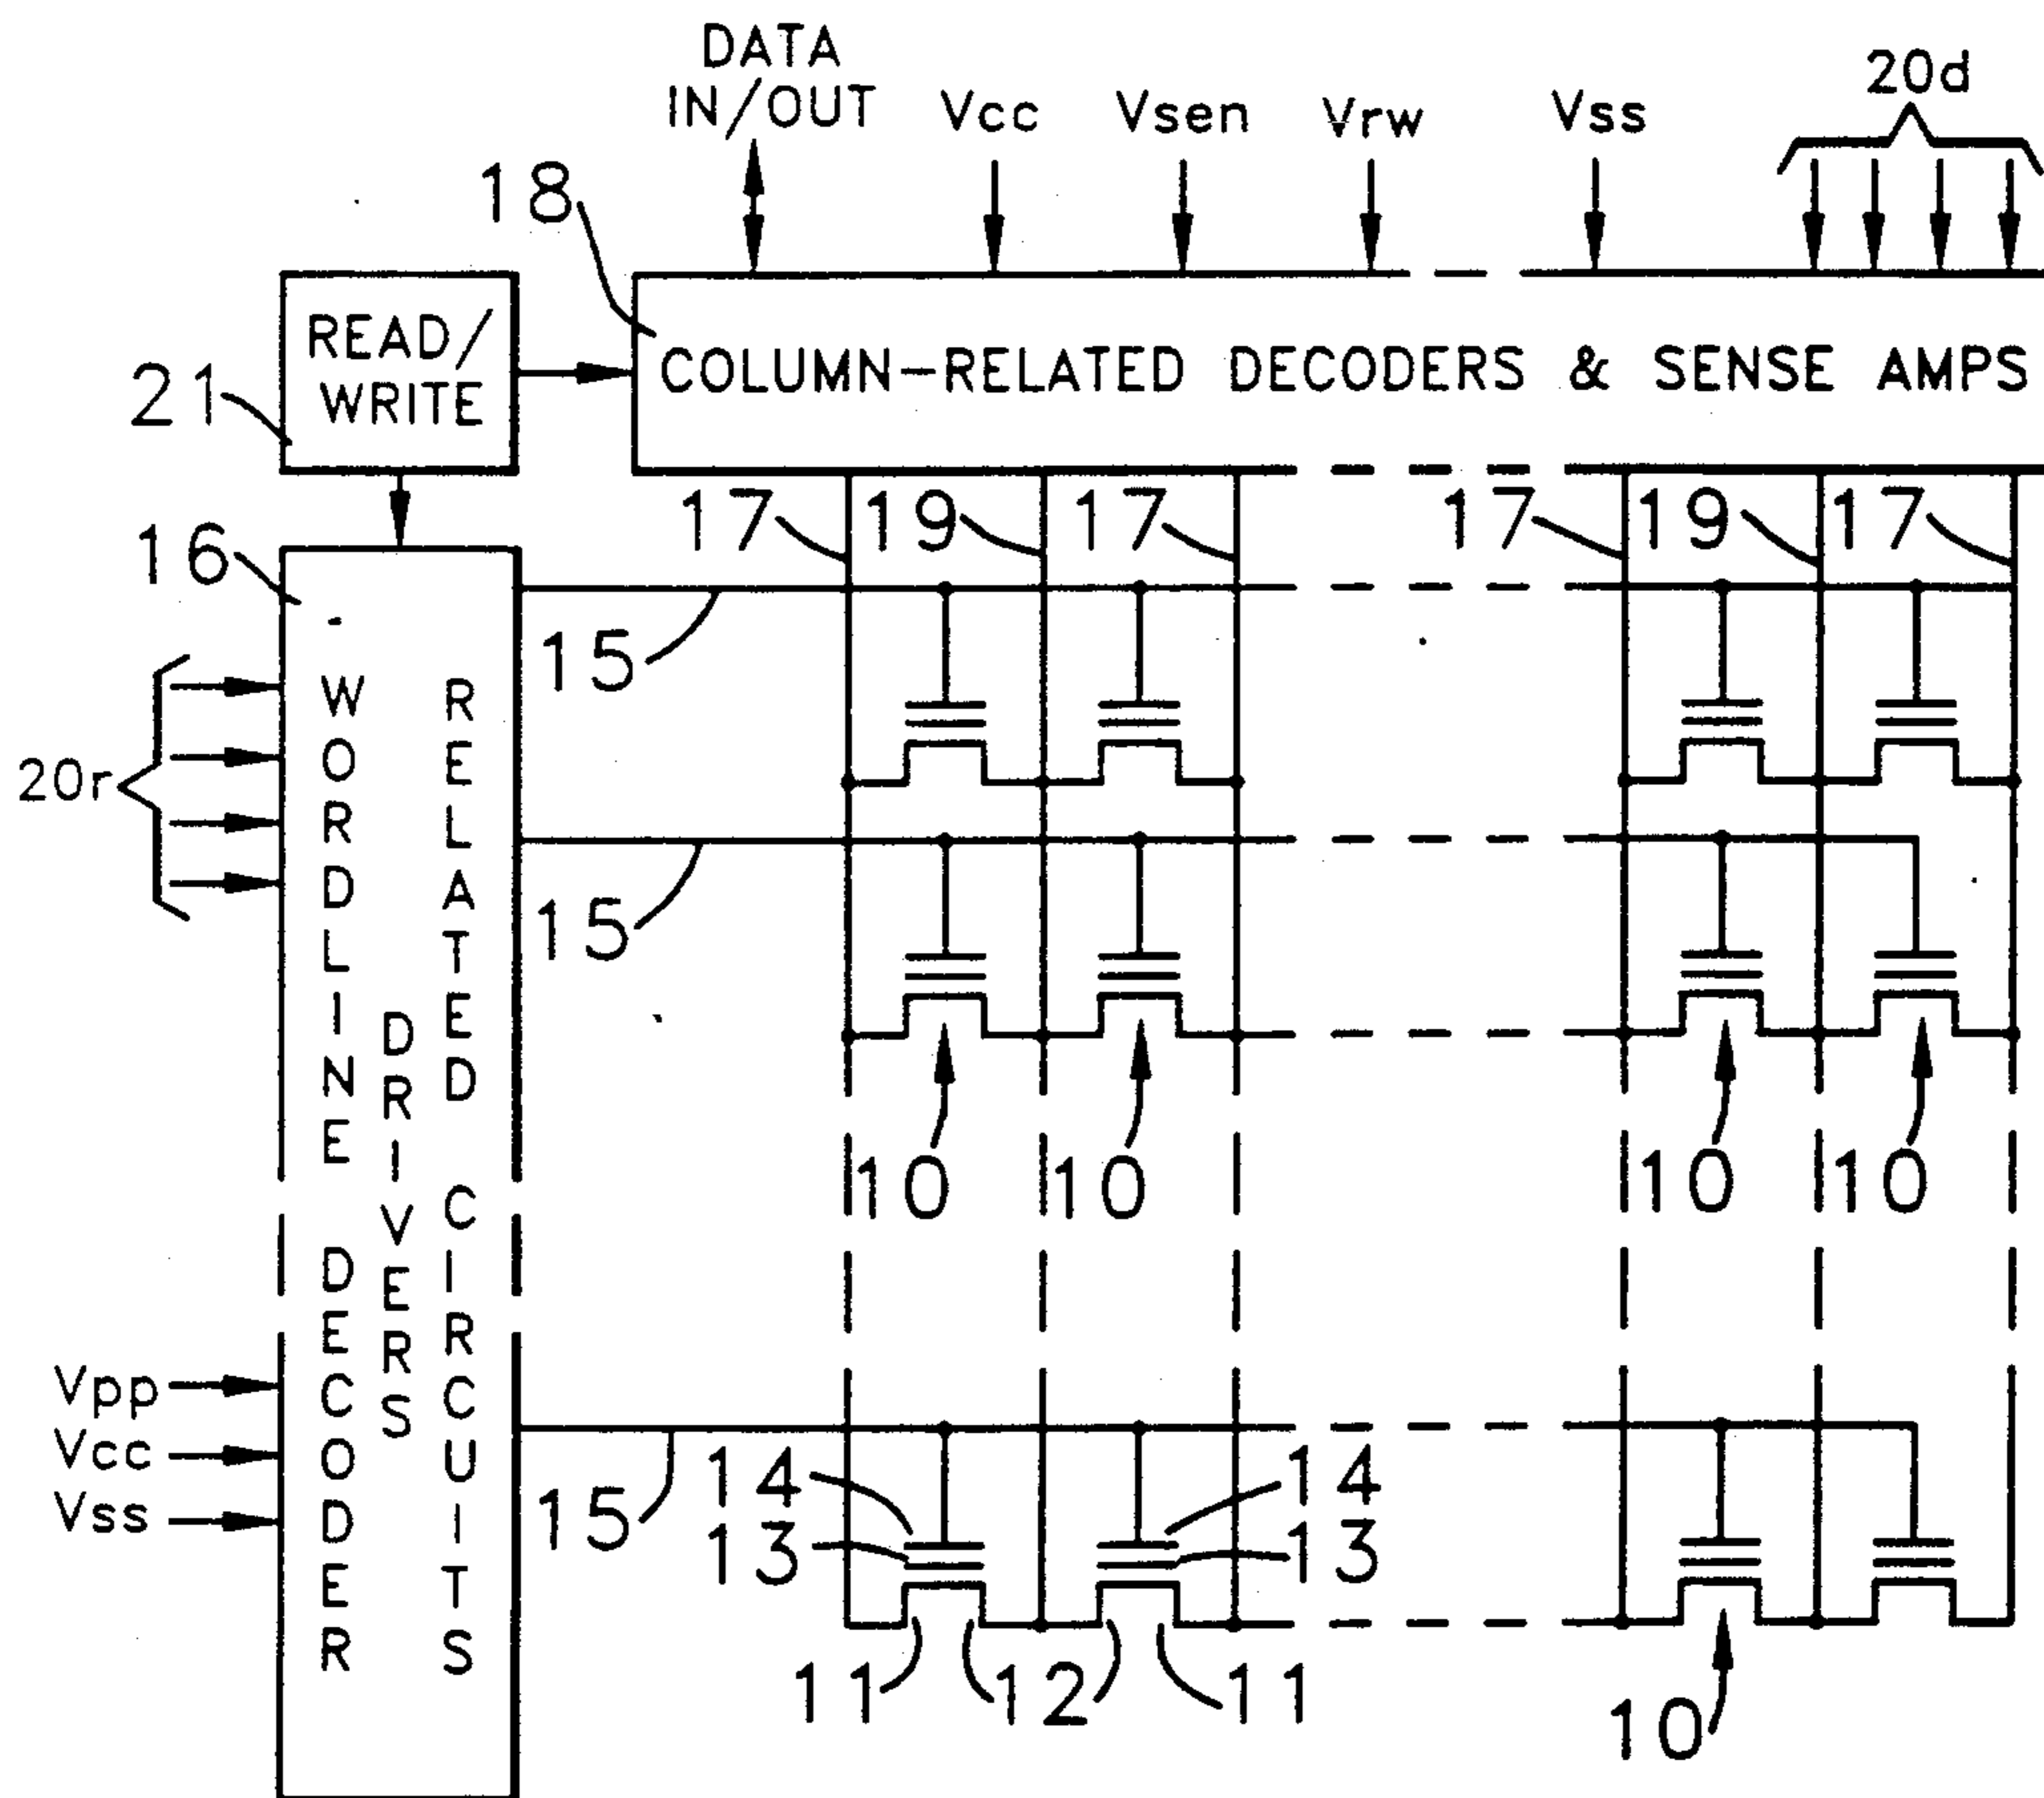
DATA IN/OUT
Vcc
Vsen
Vrw
Vss
20d
18
21
READ/WRITE
COLUMN-RELATED DECODERS & SENSE AMPS
16
17
19
17
17
19
17
15
15
15
20r
WORDLINE DECODER
DRIVERS
RELATED CIRCUITS
10
10
10
10
Vpp
Vcc
Vss
14
13
14
13
11
12
11
10